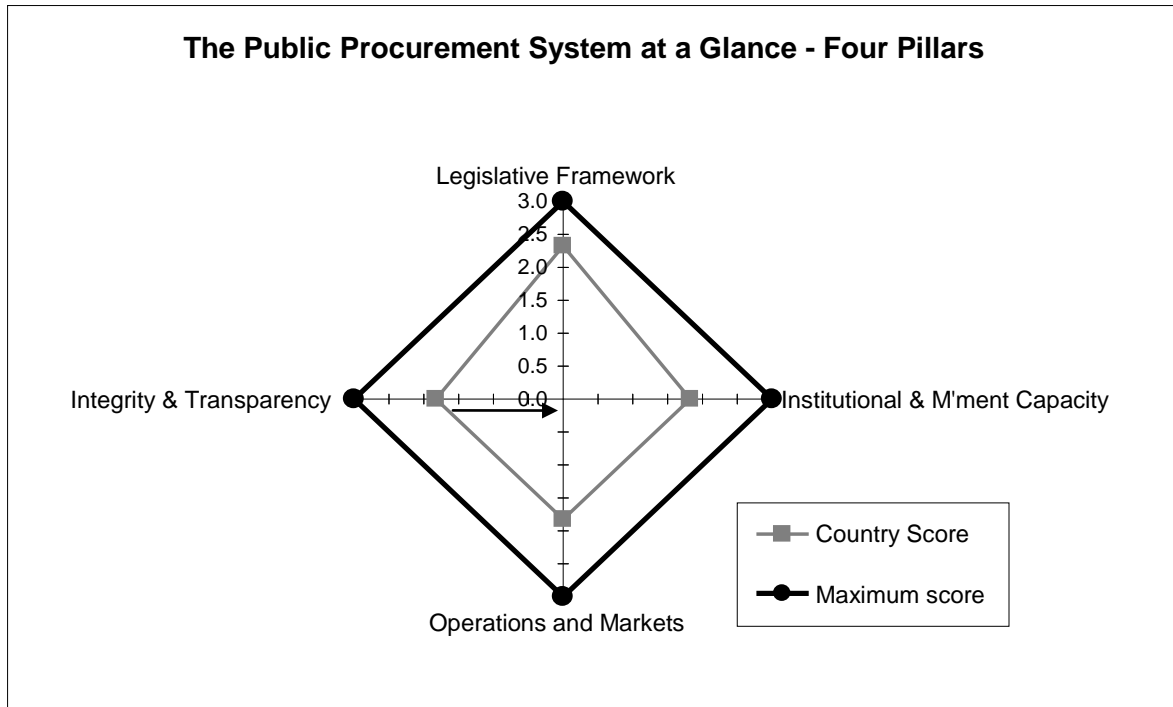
The Public Procurement System at a Glance - Four Pillars

Legislative Framework

3.0
2.5
2.0
1.5
1.0
0.5
0.0

Integrity & Transparency

Institutional & M'ment Capacity

Operations and Markets

Country Score

Maximum score